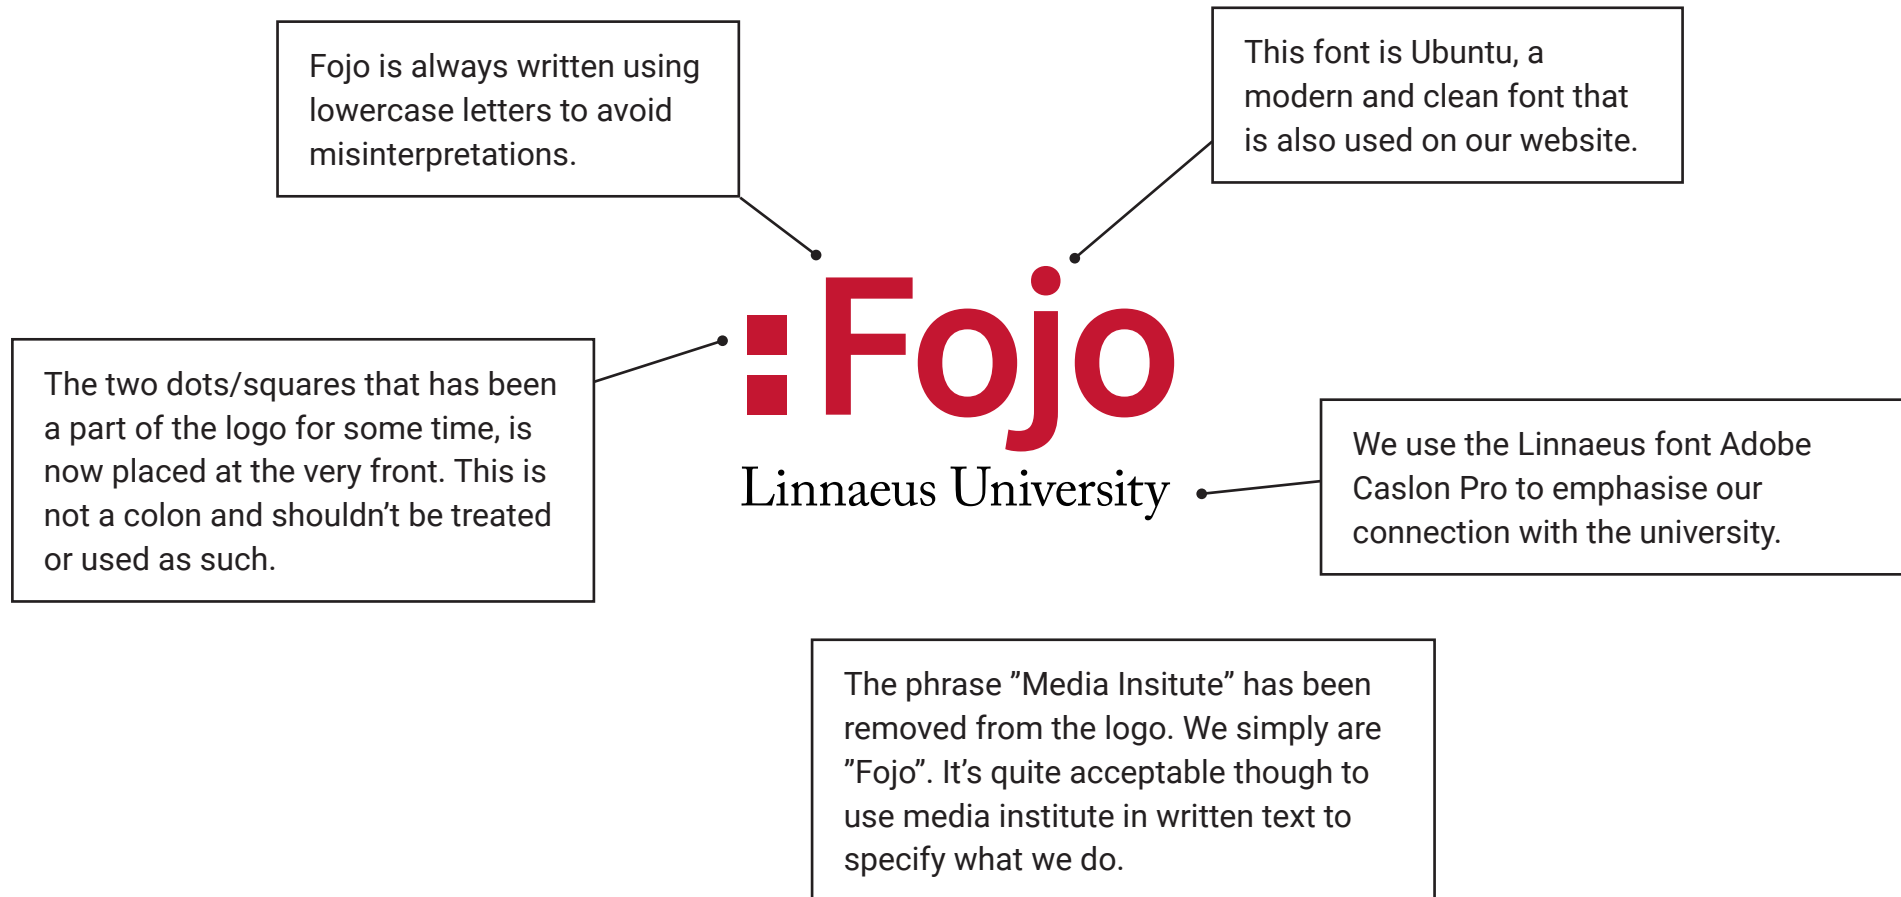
Fojo is always written using lowercase letters to avoid misinterpretations.

This font is Ubuntu, a modern and clean font that is also used on our website.

The two dots/squares that has been a part of the logo for some time, is now placed at the very front. This is not a colon and shouldn’t be treated or used as such.

:Fojo

Linnaeus University

We use the Linnaeus font Adobe Caslon Pro to emphasise our connection with the university.

The phrase ”Media Insitute” has been removed from the logo. We simply are ”Fojo”. It’s quite acceptable though to use media institute in written text to specify what we do.